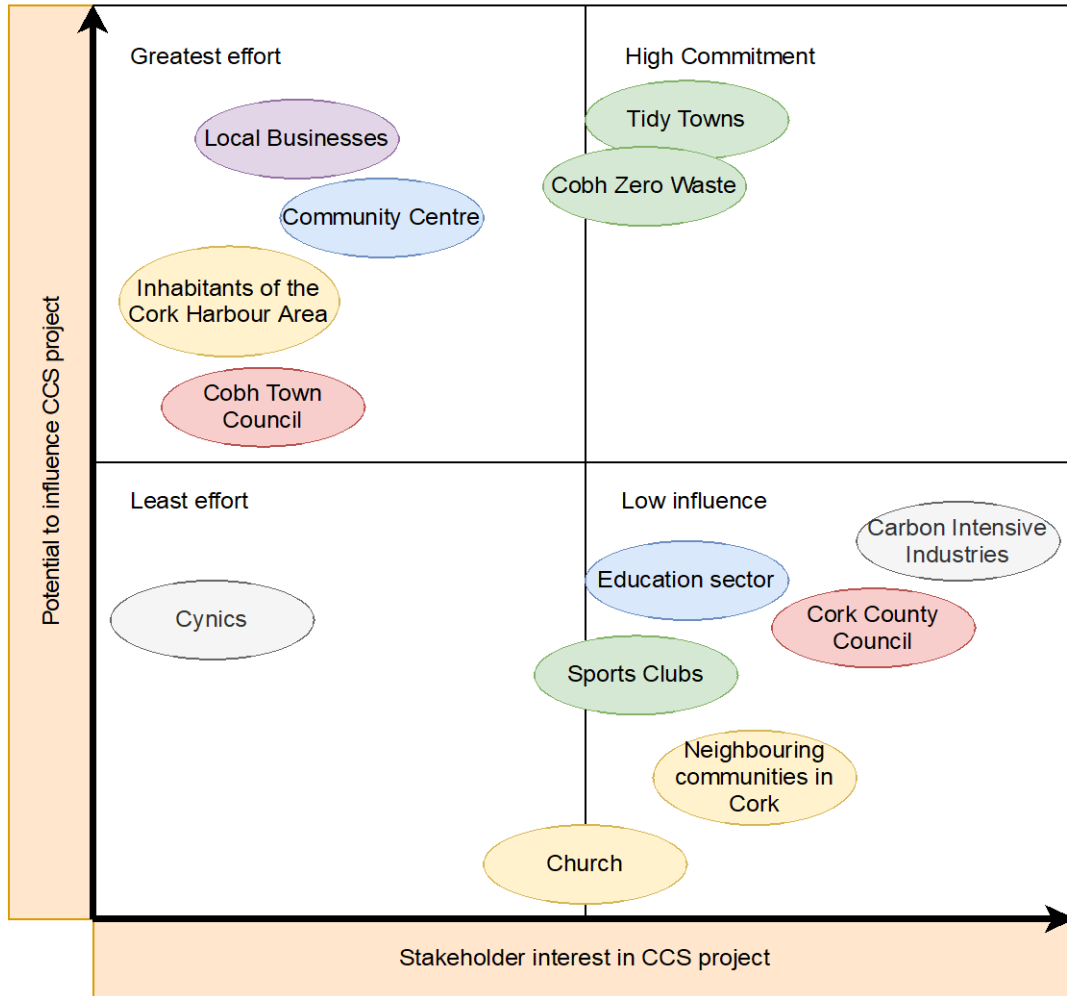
Potential to influence CCS project

Greatest effort

Local Businesses

Community Centre

Inhabitants of the Cork Harbour Area

Cobh Town Council

High Commitment

Tidy Towns

Cobh Zero Waste

Least effort

Cynics

Low influence

Carbon Intensive Industries

Education sector

Cork County Council

Sports Clubs

Neighbouring communities in Cork

Church

Stakeholder interest in CCS project